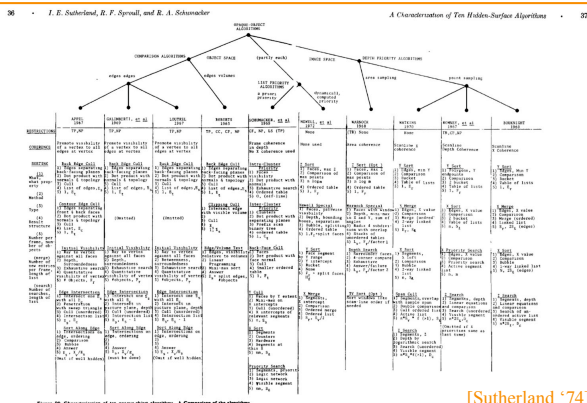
36 I. E. Sutherland, R. F. Sproull, and R. A. Schumacker

A Characterization of Ten Hidden-Surface Algorithms 37

HIDDEN OBJECT ALGORITHMS

COMPARISON ALGORITHMS

OBJECT SPACE

(partly each)

IMAGE SPACE

DEPTH PRIORITY ALGORITHMS

edges

edges

LIST PRIORITY ALGORITHMS

a priori priority

dynamically computed priority

area sampling

point sampling

| | APPEL 1967 | GALIMBERTI, et al 1969 | LOUTREL 1967 | ROBERTS 1963 | SCHUMACKER, et al 1969 | NEWELL, et al 1972 | WARNOCK 1968 | WATKINS 1970 | ROMNEY, et al 1969 | BOUKNIGHT 1969 |
|---|---|---|---|---|---|---|---|---|---|---|
| RESOLUTIONS | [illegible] | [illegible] | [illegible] | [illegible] | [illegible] | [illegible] | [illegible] | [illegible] | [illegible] | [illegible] |
| COHERENCE | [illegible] | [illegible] | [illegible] | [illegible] | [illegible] | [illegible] | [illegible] | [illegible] | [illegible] | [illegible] |
| SORTING | Back Edge Cull | Back Edge Cull | Back Edge Cull | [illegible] | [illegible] | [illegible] | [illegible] | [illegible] | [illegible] | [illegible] |

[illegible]

[Sutherland '74]